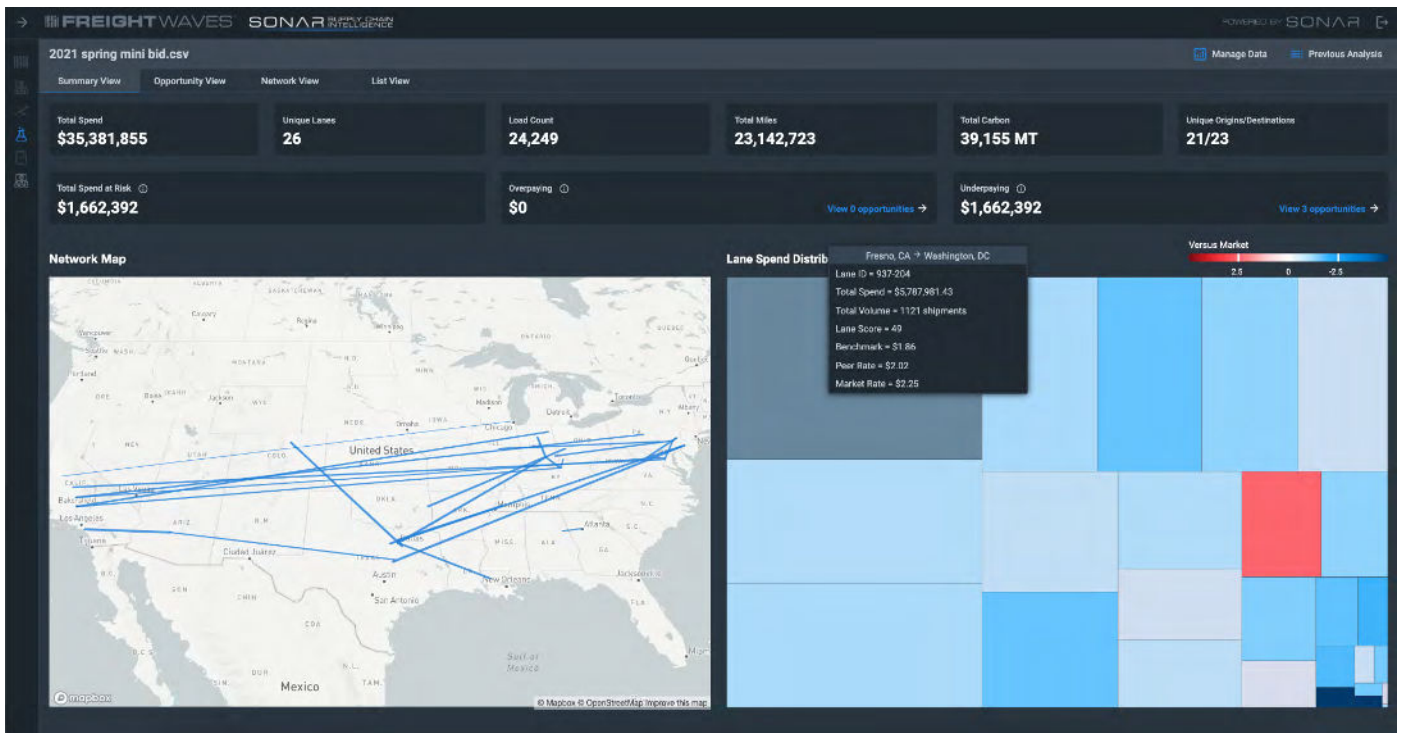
FREIGHTWAVES SONAR SUPPLY CHAIN INTELLIGENCE

POWERED BY SONAR

2021 spring mini bid.csv

Manage Data Previous Analysis

Summary View Opportunity View Network View List View

Total Spend
$35,381,855

Unique Lanes
26

Load Count
24,249

Total Miles
23,142,723

Total Carbon
39,155 MT

Unique Origins/Destinations
21/23

Total Spend at Risk
$1,662,392

Overpaying
$0
View 0 opportunities →

Underpaying
$1,662,392
View 3 opportunities →

Network Map

Lane Spend Distrib

Fresno, CA → Washington, DC
Lane ID = 937-204
Total Spend = $5,787,981.43
Total Volume = 1121 shipments
Lane Score = 49
Benchmark = $1.86
Peer Rate = $2.02
Market Rate = $2.25

Versus Market
2.5 0 -2.5

Calgary Regina Winnipeg Vancouver Seattle WASH. MONTANA N.D. MINN. Portland ORE. Boise IDAHO Jackson WYO. S.D. WIS. Madison Toronto Detroit Albany Chicago NEBR. Omaha IOWA NEV. UTAH COLO. United States Bakersfield Las Vegas Los Angeles ARIZ. N.M. OKLA. Memphis Atlanta S.C. Tijuana Ciudad Juárez Dallas MISS. ALA. GA. Austin New Orleans Jacksonville San Antonio SON. CHIH. COA. B.C.S. DUR. N.L. TAM. Mexico Gulf of Mexico

mapbox

© Mapbox © OpenStreetMap Improve this map